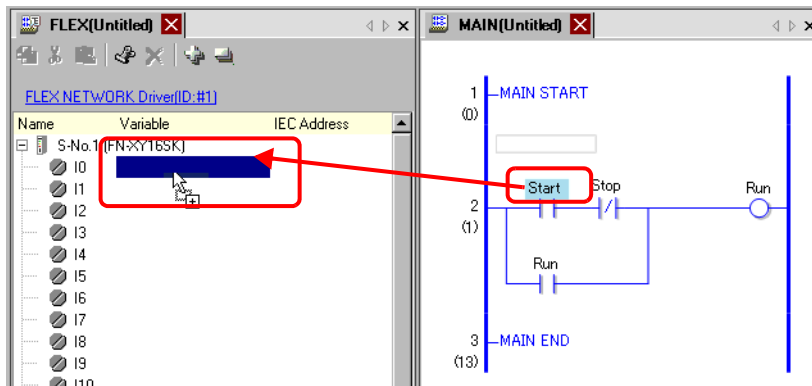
FLEX(Untitled)

FLEX NETWORK Driver(ID:#1)

| Name | Variable | IEC Address |
|---|---|---|
| S-No.1 (FN-XY16SK) | | |
| I0 | | |
| I1 | | |
| I2 | | |
| I3 | | |
| I4 | | |
| I5 | | |
| I6 | | |
| I7 | | |
| I8 | | |
| I9 | | |
| I10 | | |

MAIN(Untitled)

1
(0)
MAIN START

2
(1)
Start
Stop
Run
Run

3
(13)
MAIN END